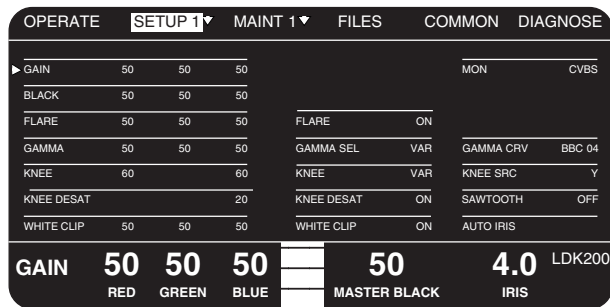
OPERATE SETUP 1▼ MAINT 1▼ FILES COMMON DIAGNOSE

| | | | | | | | |
|---|---|---|---|---|---|---|---|
| ▶ GAIN | 50 | 50 | 50 | | | MON | CVBS |
| BLACK | 50 | 50 | 50 | | | | |
| FLARE | 50 | 50 | 50 | FLARE | ON | | |
| GAMMA | 50 | 50 | 50 | GAMMA SEL | VAR | GAMMA CRV | BBC 04 |
| KNEE | 60 | | 60 | KNEE | VAR | KNEE SRC | Y |
| KNEE DESAT | | | 20 | KNEE DESAT | ON | SAWTOOTH | OFF |
| WHITE CLIP | 50 | 50 | 50 | WHITE CLIP | ON | AUTO IRIS | |

GAIN 50 RED 50 GREEN 50 BLUE 50 MASTER BLACK 4.0 IRIS LDK200